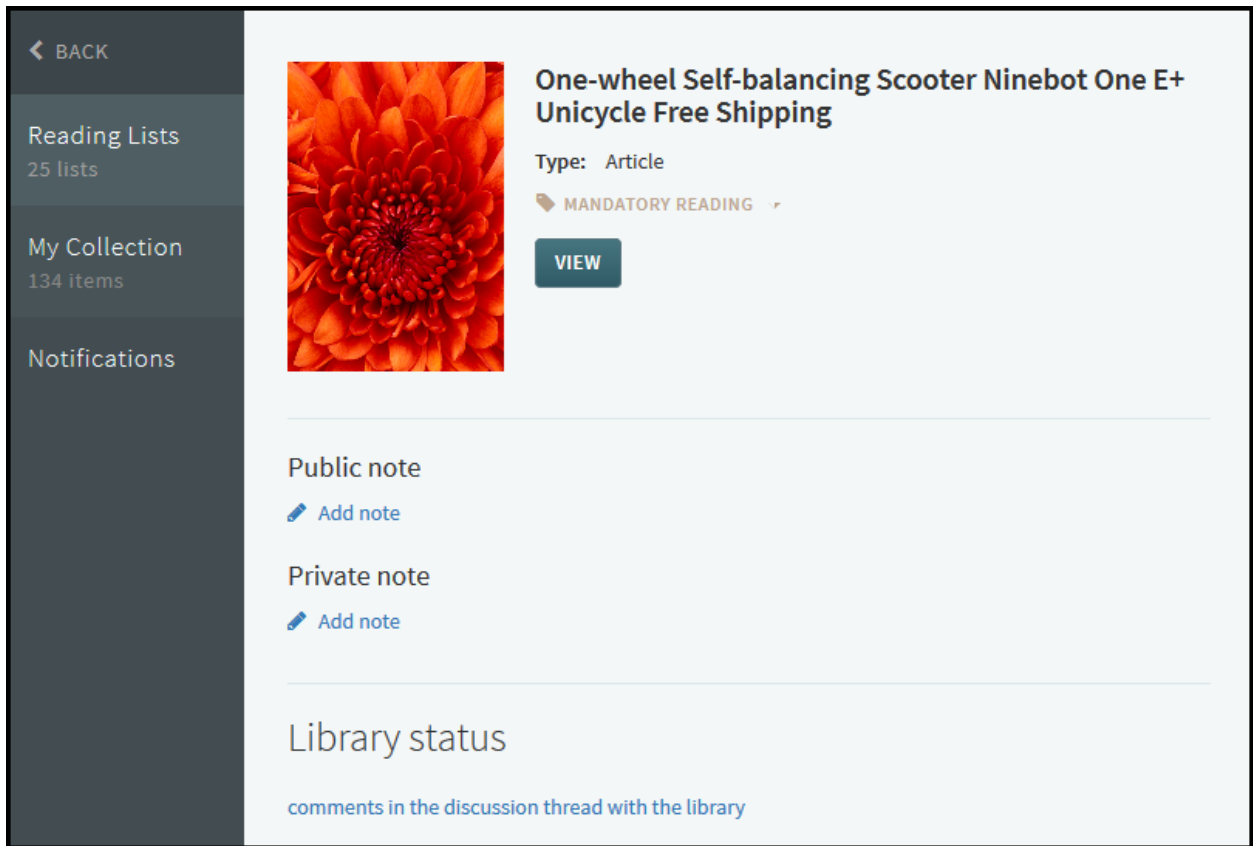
BACK

Reading Lists
25 lists

My Collection
134 items

Notifications

One-wheel Self-balancing Scooter Ninebot One E+ Unicycle Free Shipping

Type: Article

MANDATORY READING

VIEW

Public note

Add note

Private note

Add note

Library status

comments in the discussion thread with the library